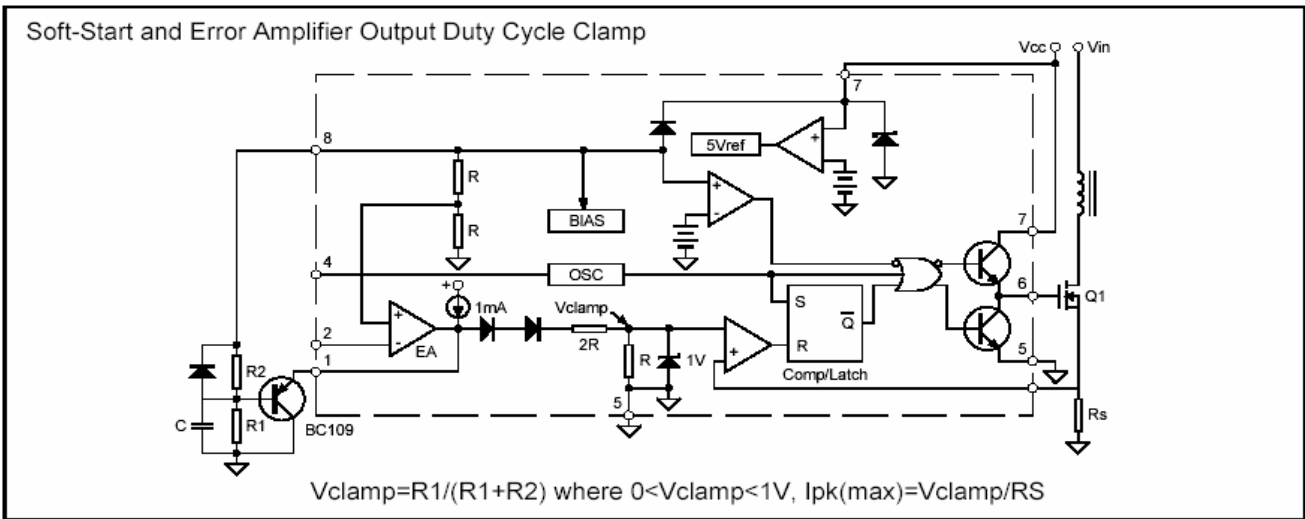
Soft-Start and Error Amplifier Output Duty Cycle Clamp

Vcc
Vin
7
8
5Vref
+
R
R
BIAS
+
-
4
OSC
7
6
Q1
+
1mA
Vclamp
S
$\overline{Q}$
+
-
2
EA
2R
R
1V
+
R
1
5
R2
Comp/Latch
5
C
R1
BC109
Rs

Vclamp=R1/(R1+R2) where 0<Vclamp<1V, Ipk(max)=Vclamp/RS